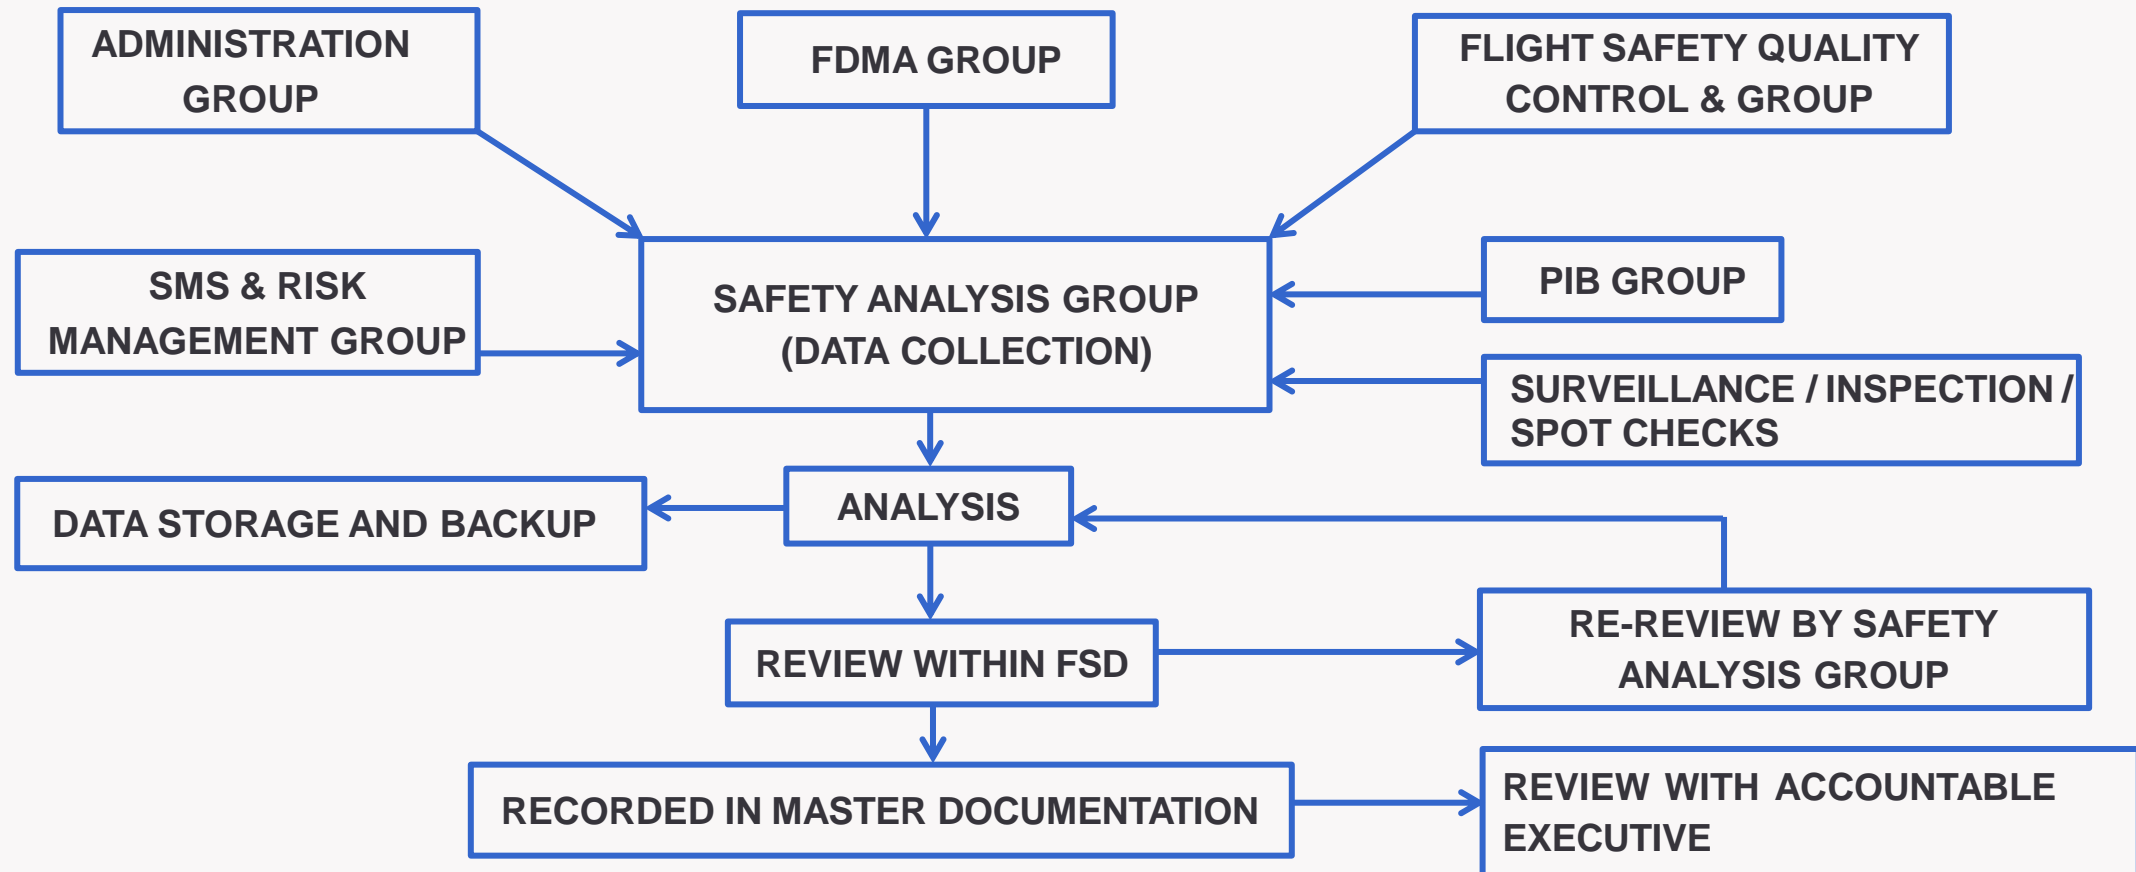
ADMINISTRATION GROUP

FDMA GROUP

FLIGHT SAFETY QUALITY CONTROL & GROUP

SMS & RISK MANAGEMENT GROUP

SAFETY ANALYSIS GROUP (DATA COLLECTION)

PIB GROUP

SURVEILLANCE / INSPECTION / SPOT CHECKS

DATA STORAGE AND BACKUP

ANALYSIS

REVIEW WITHIN FSD

RE-REVIEW BY SAFETY ANALYSIS GROUP

RECORDED IN MASTER DOCUMENTATION

REVIEW WITH ACCOUNTABLE EXECUTIVE